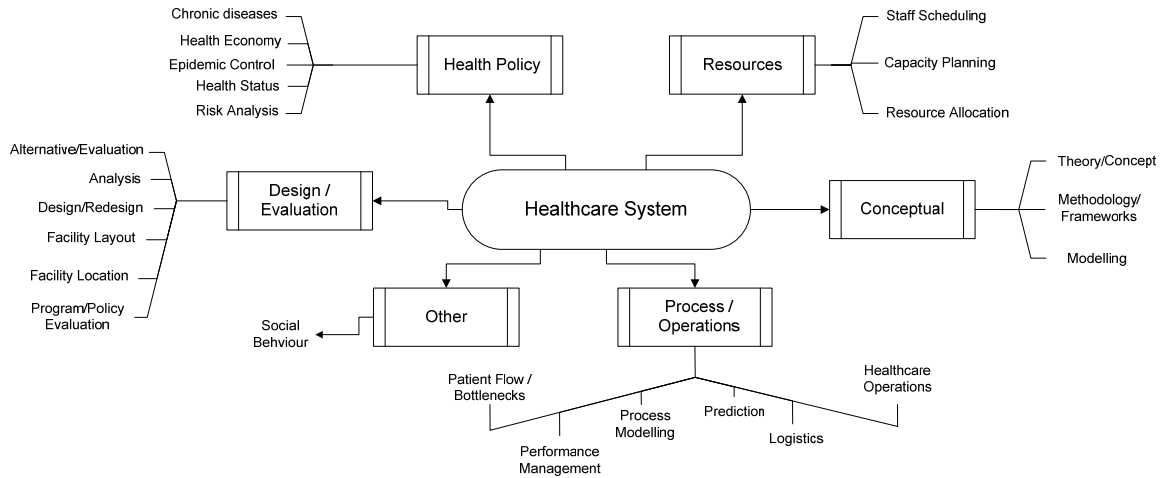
Chronic diseases

Health Economy

Epidemic Control

Health Status

Risk Analysis

Health Policy

Resources

Staff Scheduling

Capacity Planning

Resource Allocation

Alternative/Evaluation

Analysis

Design/Redesign

Facility Layout

Facility Location

Program/Policy Evaluation

Design / Evaluation

Healthcare System

Conceptual

Theory/Concept

Methodology/ Frameworks

Modelling

Social Behviour

Other

Process / Operations

Patient Flow / Bottlenecks

Performance Management

Process Modelling

Prediction

Logistics

Healthcare Operations